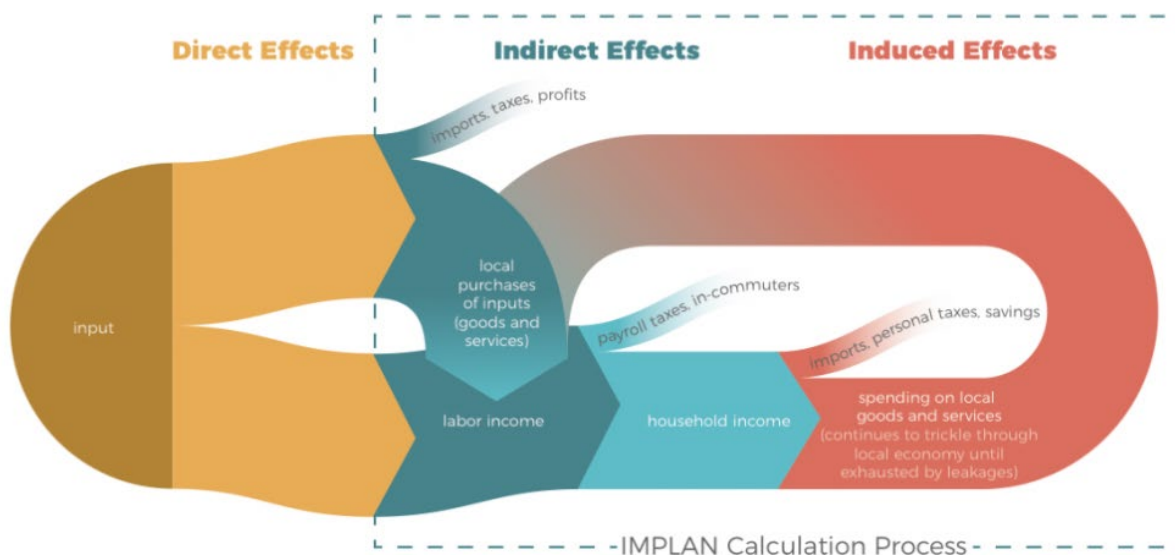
Direct Effects

Indirect Effects

Induced Effects

imports, taxes, profits

input

local purchases of inputs (goods and services)

payroll taxes, in-commuters

imports, personal taxes, savings

labor income

household income

spending on local goods and services (continues to trickle through local economy until exhausted by leakages)

-IMPLAN Calculation Process-